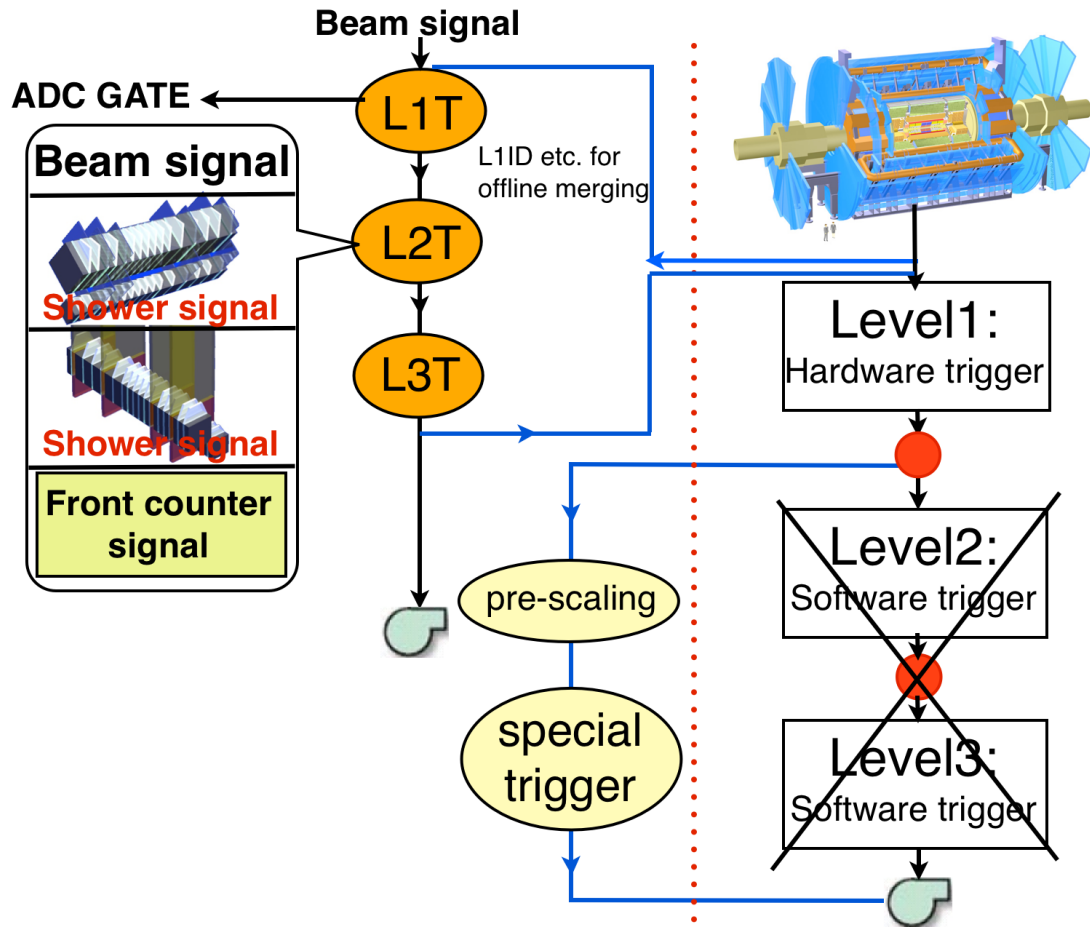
Beam signal

ADC GATE

L1T

L1ID etc. for offline merging

L2T

L3T

Beam signal

Shower signal

Shower signal

Front counter signal

Level1:
Hardware trigger

Level2:
Software trigger

Level3:
Software trigger

pre-scaling

special trigger